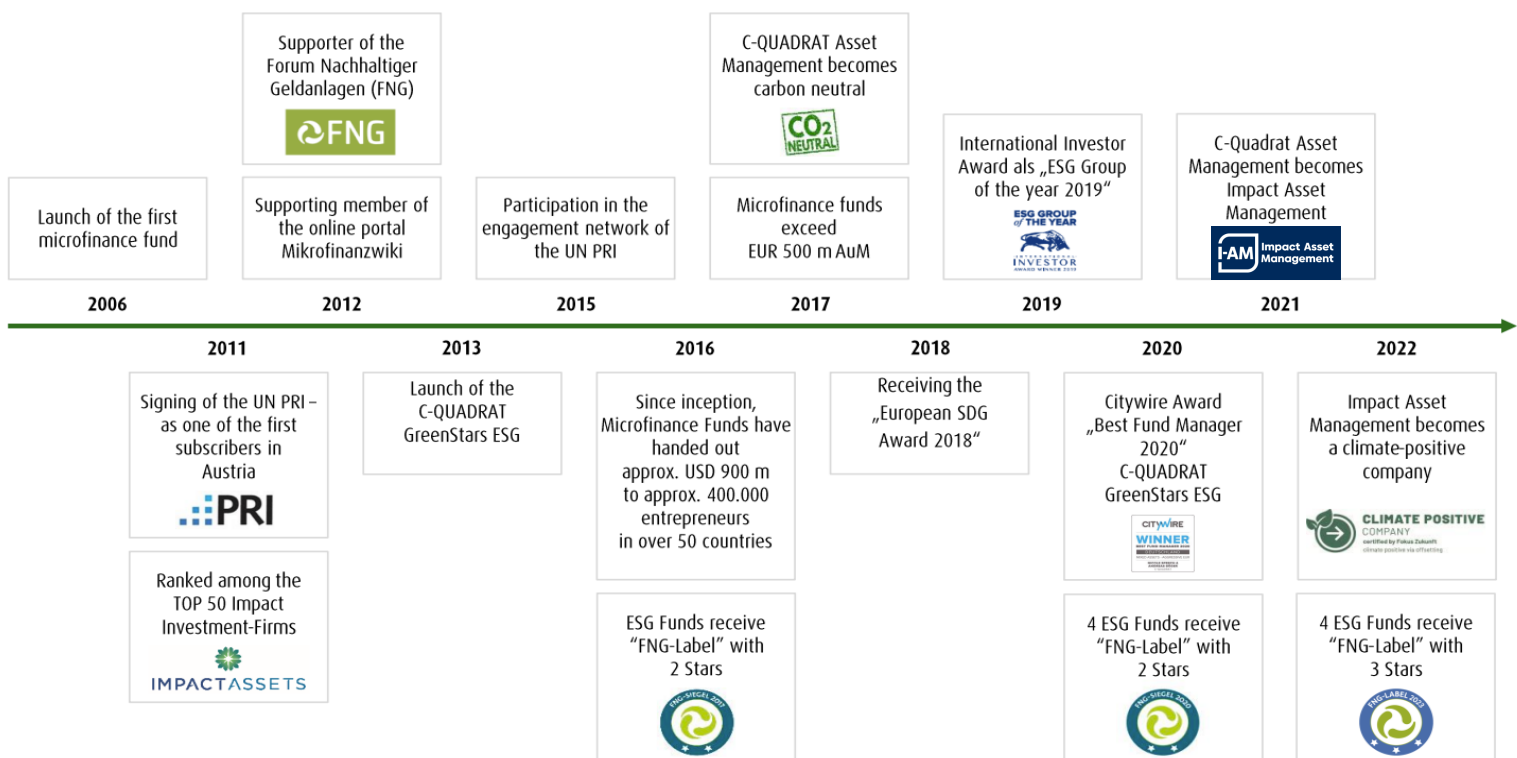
Launch of the first microfinance fund

2006

Supporter of the Forum Nachhaltiger Geldanlagen (FNG)

FNG

Supporting member of the online portal Mikrofinanzwiki

2012

Participation in the engagement network of the UN PRI

2015

C-QUADRAT Asset Management becomes carbon neutral

$CO_2$ NEUTRAL

Microfinance funds exceed EUR 500 m AuM

2017

International Investor Award als „ESG Group of the year 2019“

ESG GROUP of THE YEAR INTERNATIONAL INVESTOR AWARD WINNER 2019

2019

C-Quadrat Asset Management becomes Impact Asset Management

I-AM Impact Asset Management

2021

2011

Signing of the UN PRI – as one of the first subscribers in Austria

PRI

Ranked among the TOP 50 Impact Investment-Firms

IMPACTASSETS

2013

Launch of the C-QUADRAT GreenStars ESG

2016

Since inception, Microfinance Funds have handed out approx. USD 900 m to approx. 400.000 entrepreneurs in over 50 countries

ESG Funds receive "FNG-Label" with 2 Stars

FNG-SIEGEL 2017

2018

Receiving the „European SDG Award 2018“

2020

Citywire Award „Best Fund Manager 2020“ C-QUADRAT GreenStars ESG

CITYWIRE WINNER

4 ESG Funds receive "FNG-Label" with 2 Stars

FNG-SIEGEL 2020

2022

Impact Asset Management becomes a climate-positive company

CLIMATE POSITIVE COMPANY certified by Fokus Zukunft climate positive via offsetting

4 ESG Funds receive "FNG-Label" with 3 Stars

FNG-LABEL 2022